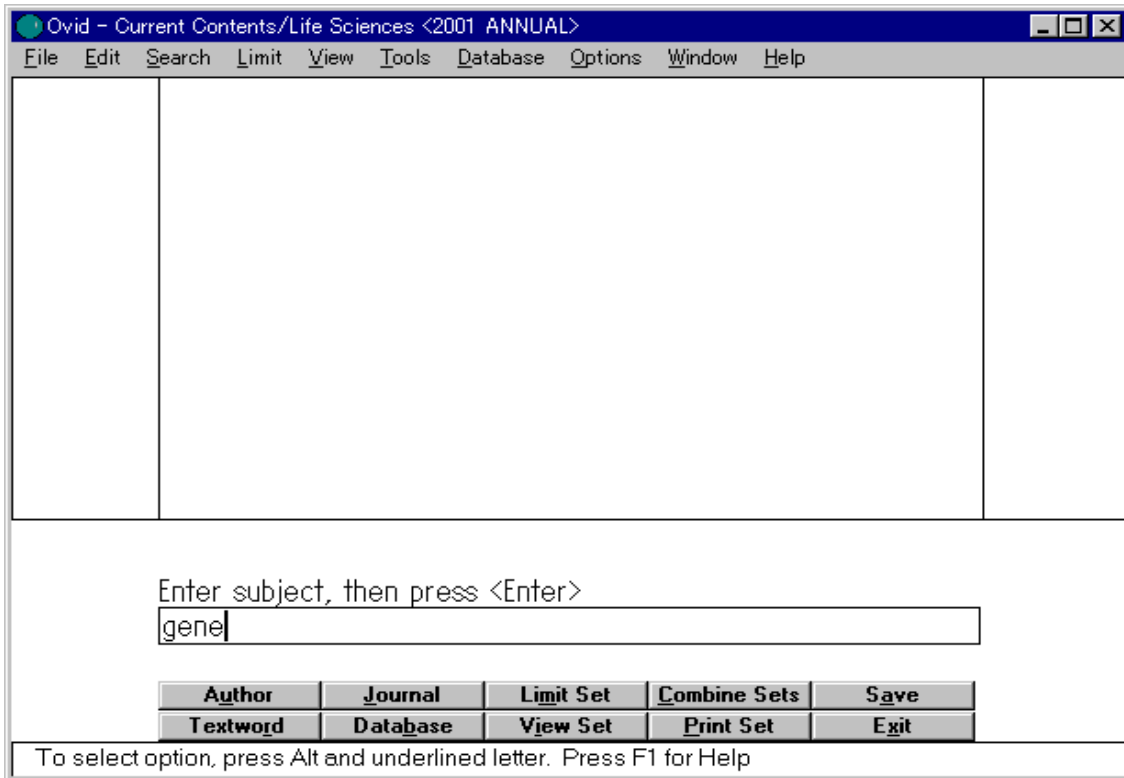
Ovid - Current Contents/Life Sciences <2001 ANNUAL>

File Edit Search Limit View Tools Database Options Window Help

Enter subject, then press <Enter>

gene

| Author | Journal | Limit Set | Combine Sets | Save |
|---|---|---|---|---|
| Textword | Database | View Set | Print Set | Exit |

To select option, press Alt and underlined letter. Press F1 for Help